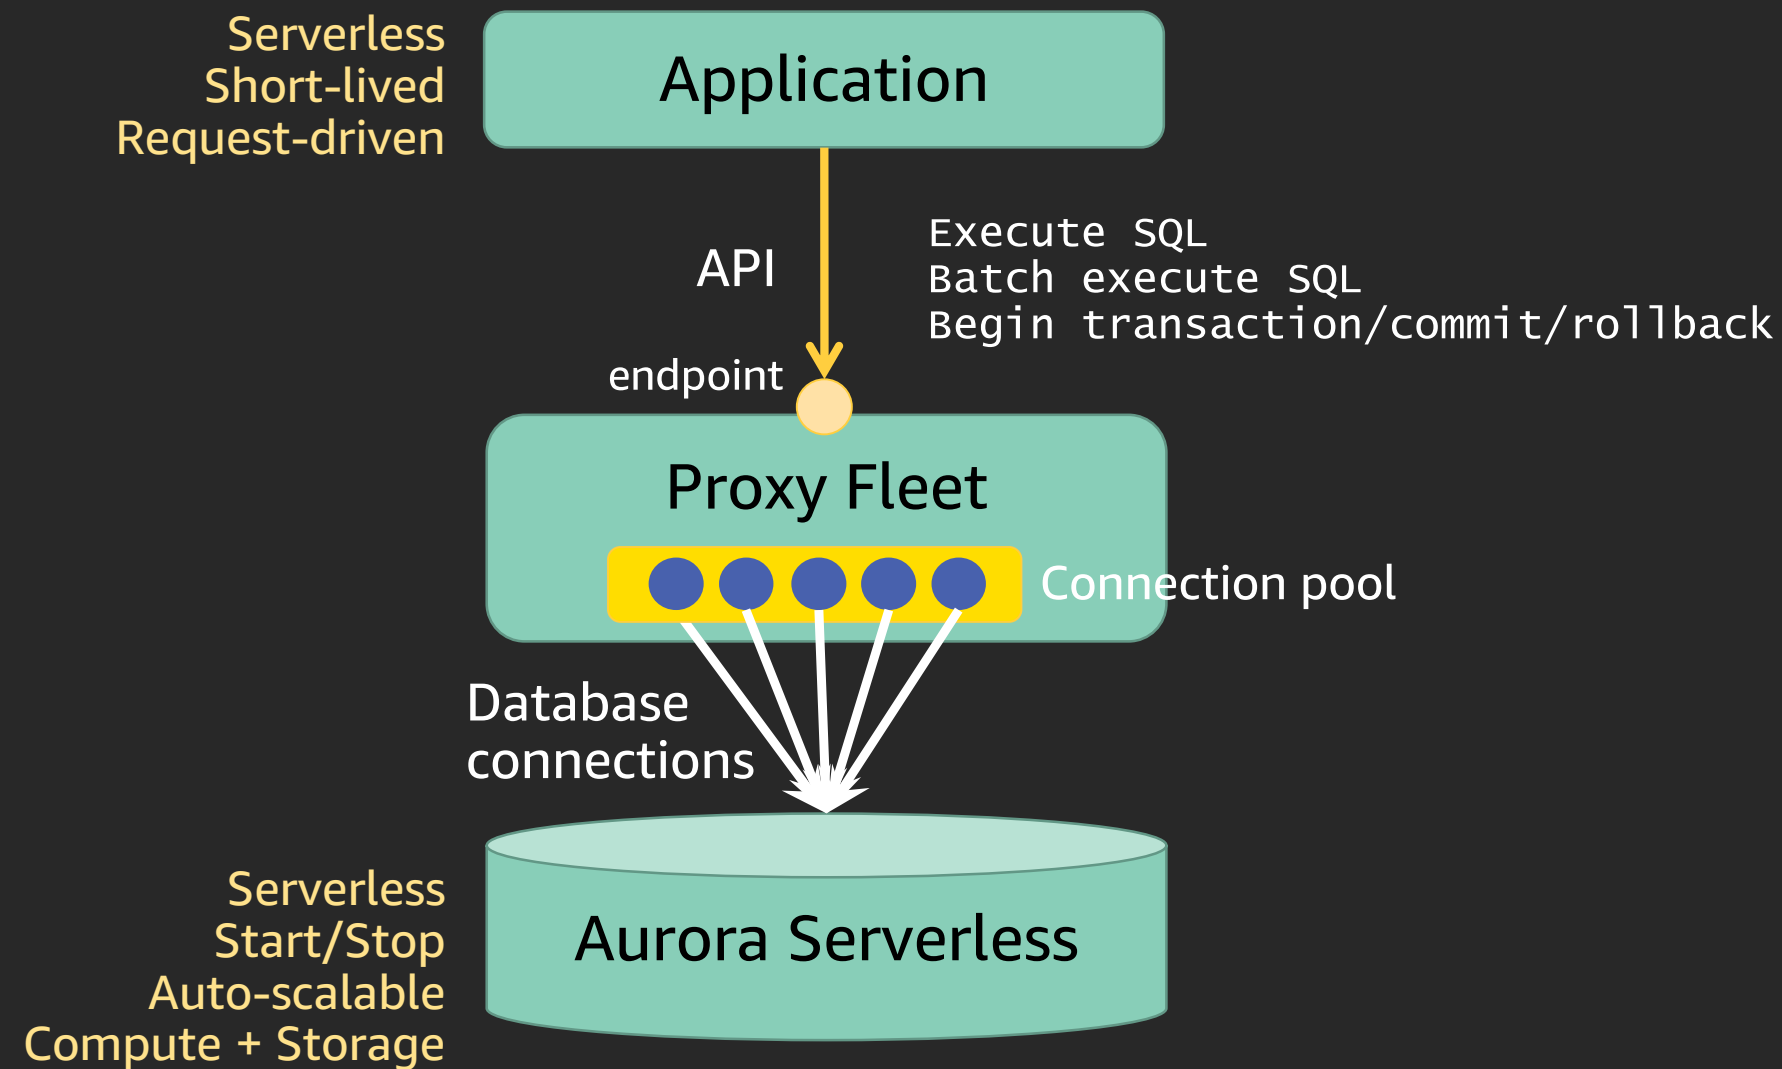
Serverless
Short-lived
Request-driven

Application

API

Execute SQL
Batch execute SQL
Begin transaction/commit/rollback

endpoint

Proxy Fleet

Connection pool

Database
connections

Serverless
Start/Stop
Auto-scalable
Compute + Storage

Aurora Serverless